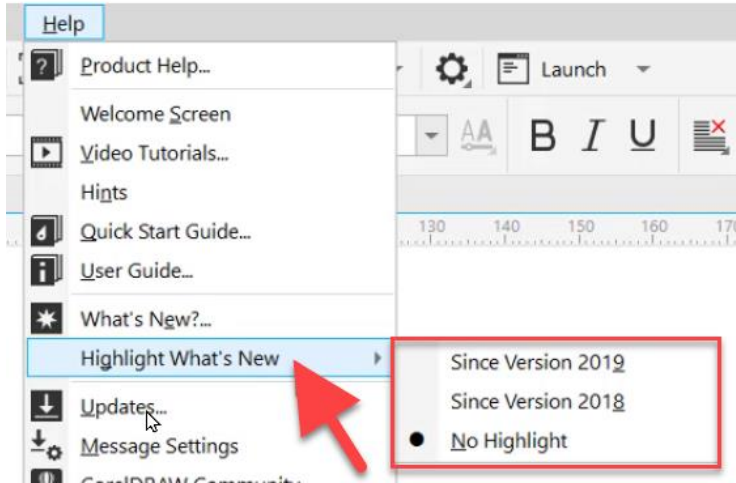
Help

Product Help...

Welcome Screen

Video Tutorials...

Hints

Quick Start Guide...

User Guide...

What's New?...

Highlight What's New

Updates...

Message Settings

CorelDRAW Community

Launch

B I U

130 140 150 160 170

Since Version 2019

Since Version 2018

No Highlight